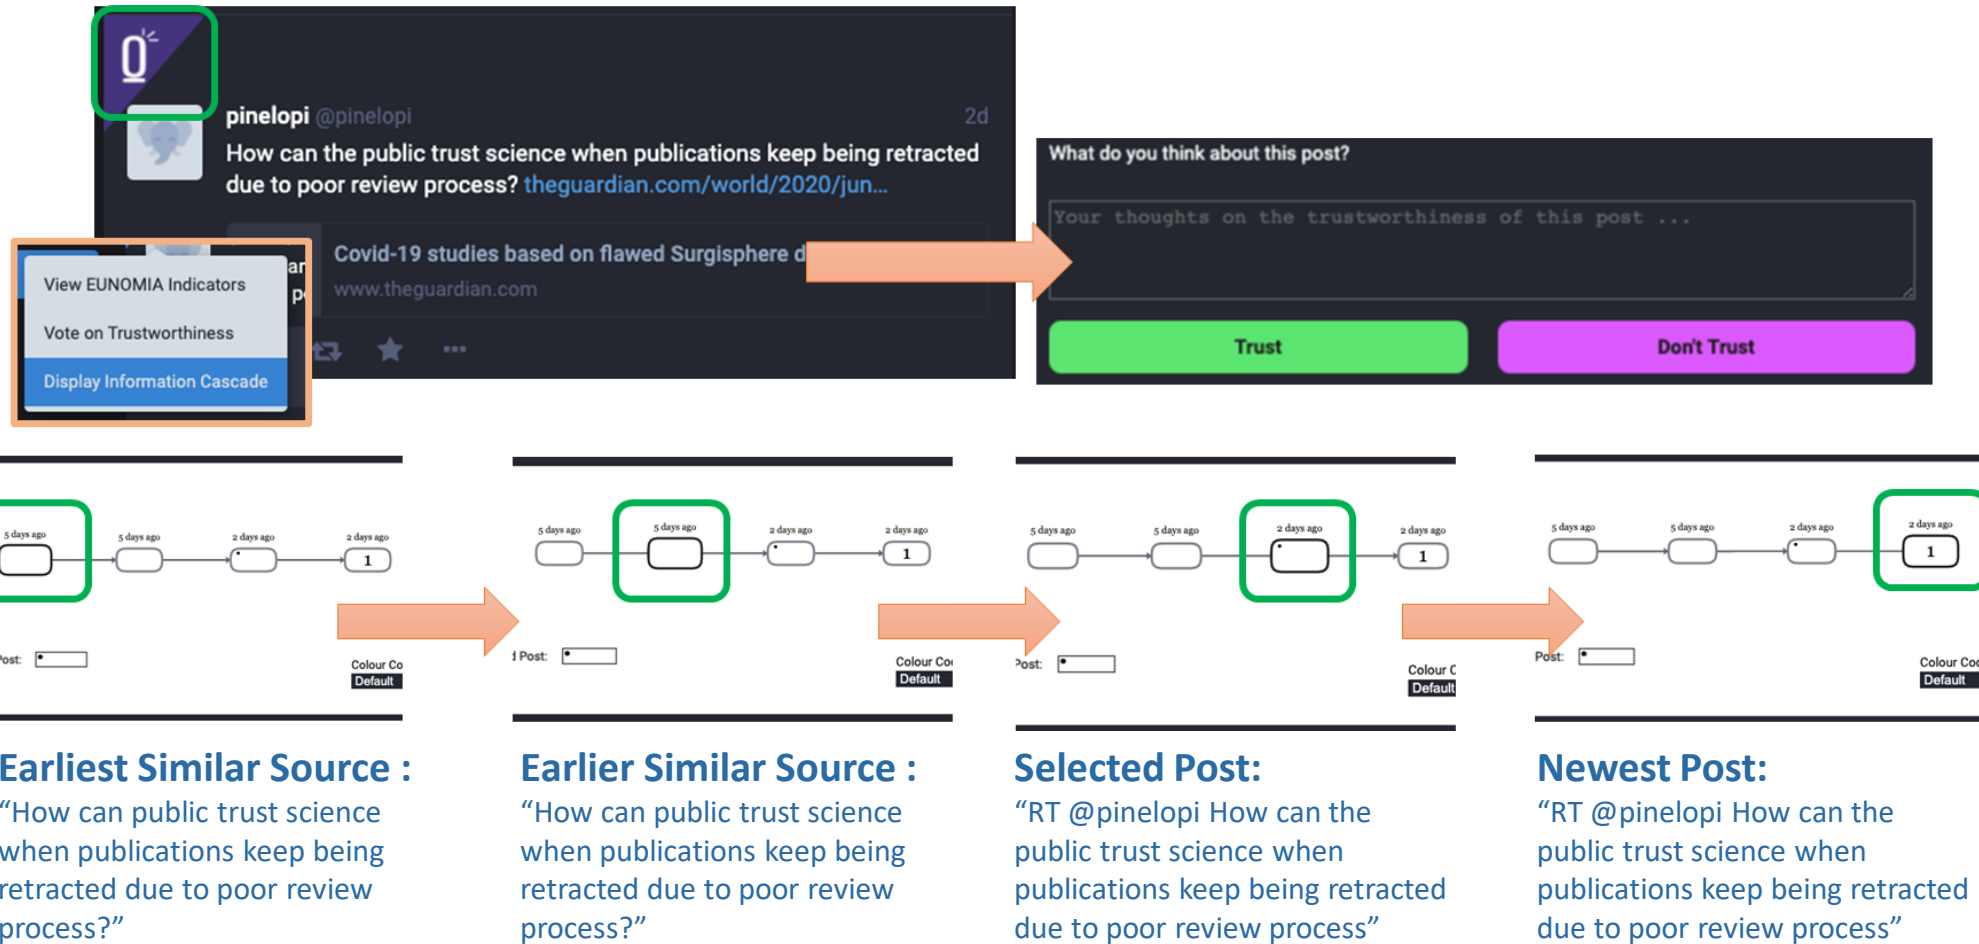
pinelopi @pinelopi 2d

How can the public trust science when publications keep being retracted due to poor review process? theguardian.com/world/2020/jun...

Covid-19 studies based on flawed Surgisphere d

www.theguardian.com

View EUNOMIA Indicators

Vote on Trustworthiness

Display Information Cascade

What do you think about this post?

Your thoughts on the trustworthiness of this post ...

Trust

Don't Trust

5 days ago 5 days ago 2 days ago 2 days ago 1

Post:

Colour Co
Default

5 days ago 5 days ago 2 days ago 2 days ago 1

l Post:

Colour Co
Default

5 days ago 5 days ago 2 days ago 2 days ago 1

Post:

Colour C
Default

5 days ago 5 days ago 2 days ago 2 days ago 1

Post:

Colour Co
Default

Earliest Similar Source :
"How can public trust science when publications keep being retracted due to poor review process?"

Earlier Similar Source :
"How can public trust science when publications keep being retracted due to poor review process?"

Selected Post:
"RT @pinelopi How can the public trust science when publications keep being retracted due to poor review process"

Newest Post:
"RT @pinelopi How can the public trust science when publications keep being retracted due to poor review process"